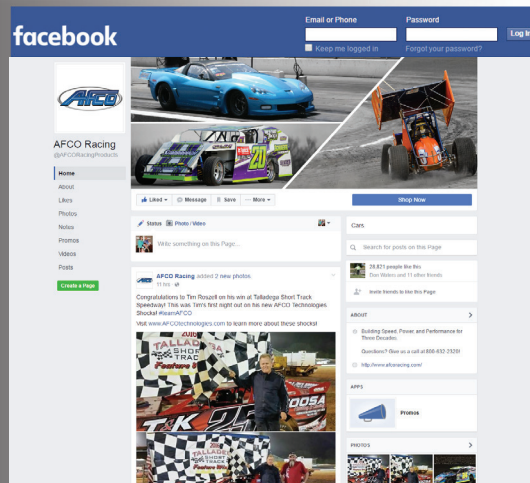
facebook

Email or Phone

Password

Keep me logged in

Forgot your password?

Log In

AFCO

AFCO Racing
@AFCORacingProducts

Home
About
Likes
Photos
Notes
Promos
Videos
Posts

Create a Page

Liked
Message
Save
More

Shop Now

Status
Photo / Video

Write something on this Page...

AFCO Racing added 2 new photos.
11 hrs

Congratulations to Tim Roszell on his win at Talladega Short Track Speedway! This was Tim's first night out on his new AFCO Technologies Shocks! #teamAFCO

Visit www.AFCOtechnologies.com to learn more about these shocks!

TALLADEGA SHORT TRACK
Feature
25
TALLADEGA SHORT TRACK
Feature

Cars

Search for posts on this Page

28,821 people like this
Dan Waters and 11 other friends

Invite friends to like this Page

ABOUT

Building Speed, Power, and Performance for Three Decades.

Questions? Give us a call at 800-632-2320!

http://www.afcoracing.com/

APPS

Promos

PHOTOS